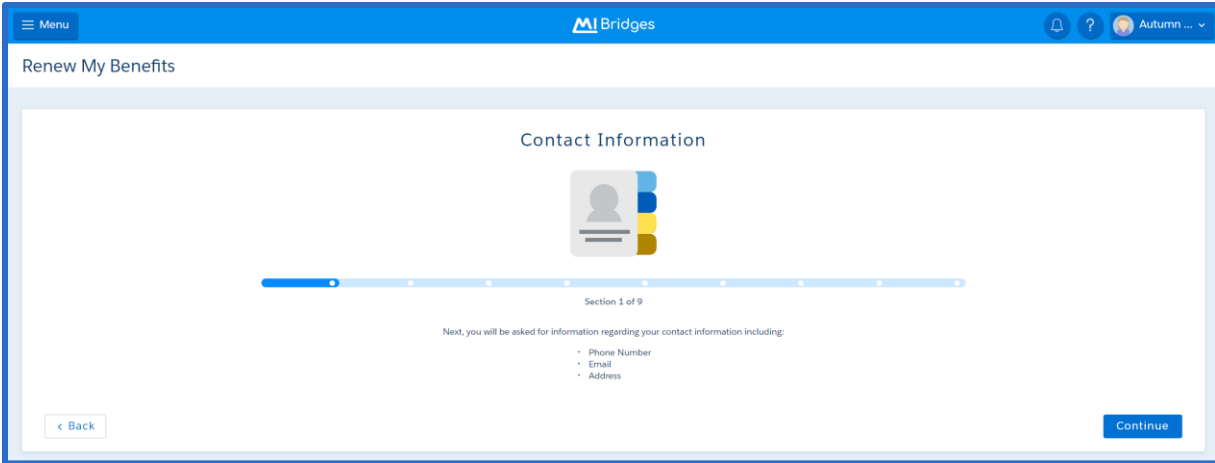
Menu

MI Bridges

Autumn ...

Renew My Benefits

Contact Information

Section 1 of 9

Next, you will be asked for information regarding your contact information including:

- Phone Number
- Email
- Address

Back

Continue